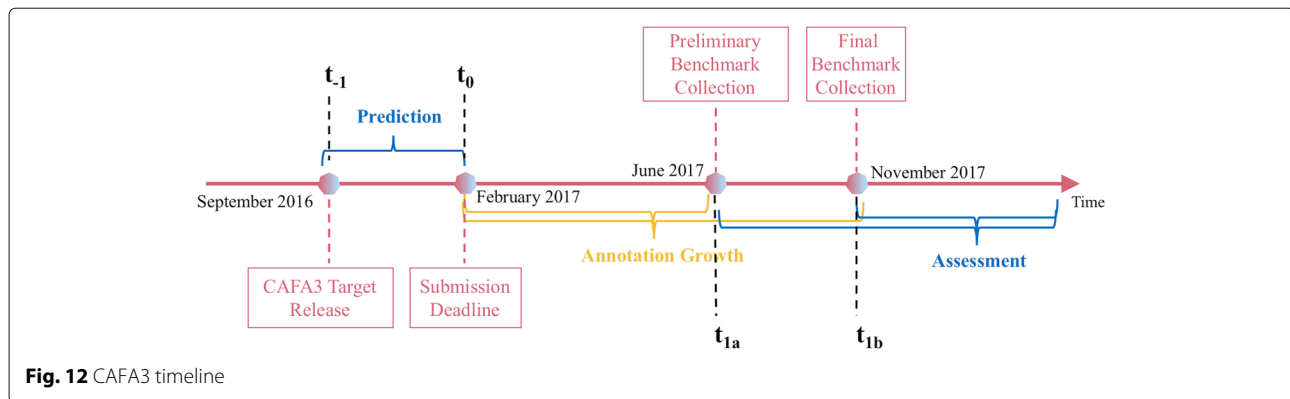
Preliminary Benchmark Collection

Final Benchmark Collection

$t_{-1}$

$t_0$

Prediction

June 2017

November 2017

September 2016

February 2017

Time

Annotation Growth

Assessment

CAFA3 Target Release

Submission Deadline

$t_{1a}$

$t_{1b}$

**Fig. 12** CAFA3 timeline